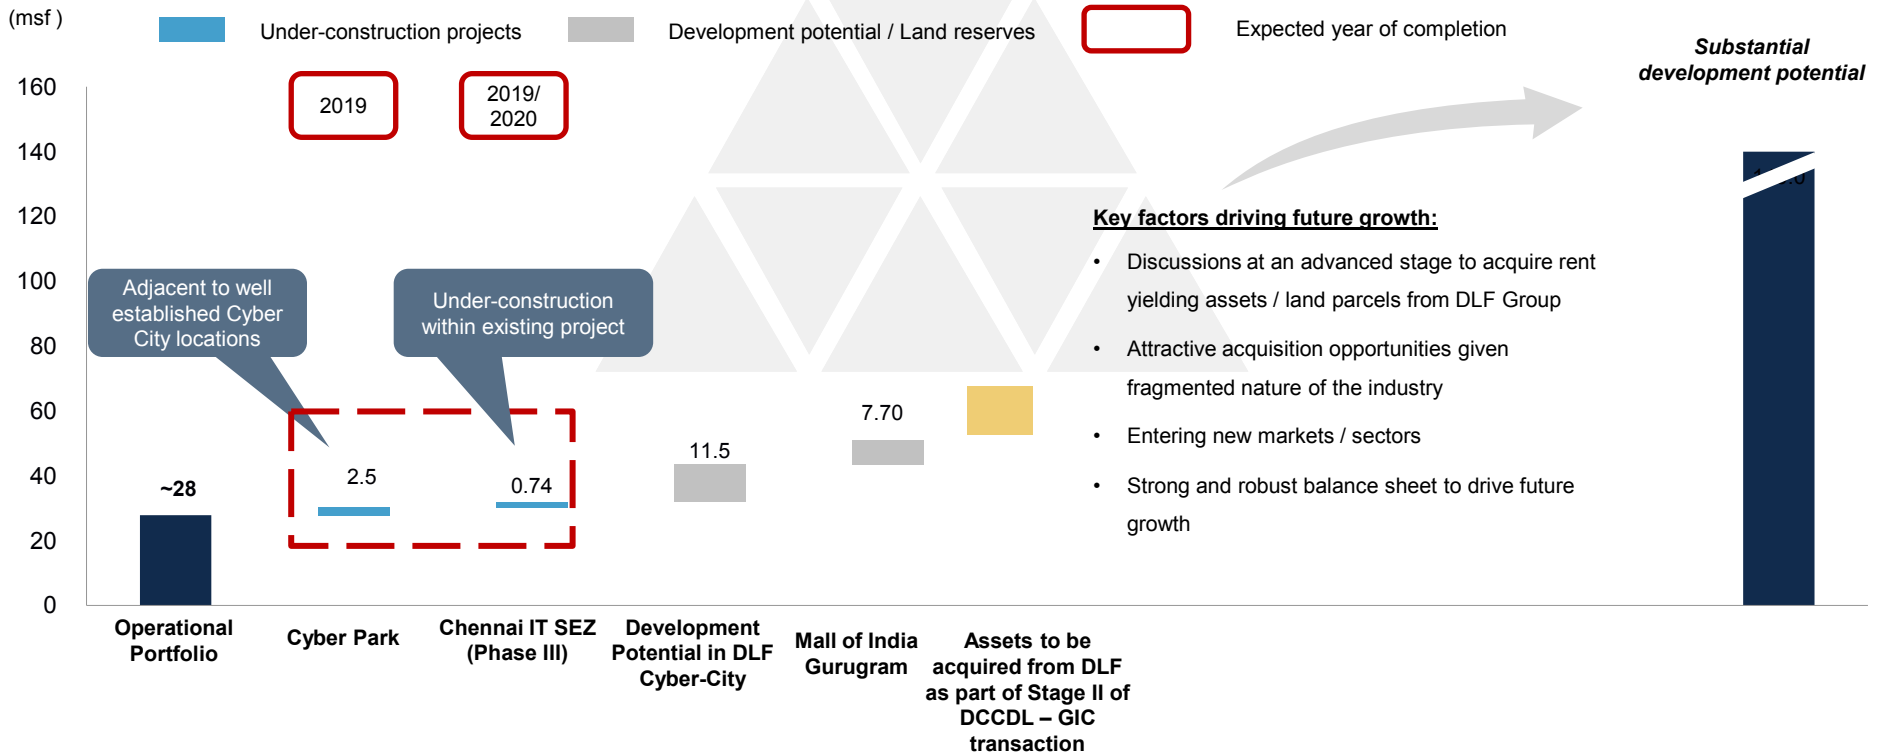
(msf )

Under-construction projects

Development potential / Land reserves

Expected year of completion

Substantial development potential

160
140
120
100
80
60
40
20
0

2019

2019/ 2020

Key factors driving future growth:

- Discussions at an advanced stage to acquire rent yielding assets / land parcels from DLF Group
- Attractive acquisition opportunities given fragmented nature of the industry
- Entering new markets / sectors
- Strong and robust balance sheet to drive future growth

Adjacent to well established Cyber City locations

Under-construction within existing project

~28

2.5

0.74

11.5

7.70

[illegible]

Operational Portfolio

Cyber Park

Chennai IT SEZ (Phase III)

Development Potential in DLF Cyber-City

Mall of India Gurugram

Assets to be acquired from DLF as part of Stage II of DCCDL – GIC transaction